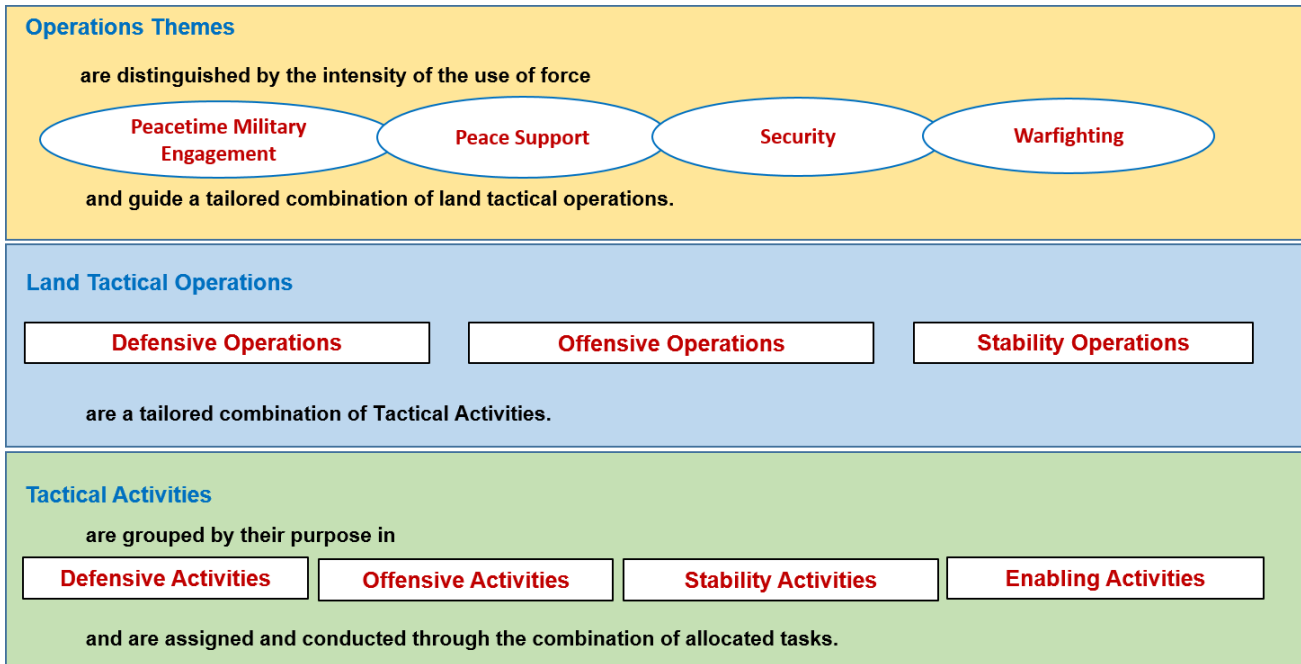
Operations Themes

are distinguished by the intensity of the use of force

Peacetime Military Engagement

Peace Support

Security

Warfighting

and guide a tailored combination of land tactical operations.

Land Tactical Operations

Defensive Operations

Offensive Operations

Stability Operations

are a tailored combination of Tactical Activities.

Tactical Activities

are grouped by their purpose in

Defensive Activities

Offensive Activities

Stability Activities

Enabling Activities

and are assigned and conducted through the combination of allocated tasks.